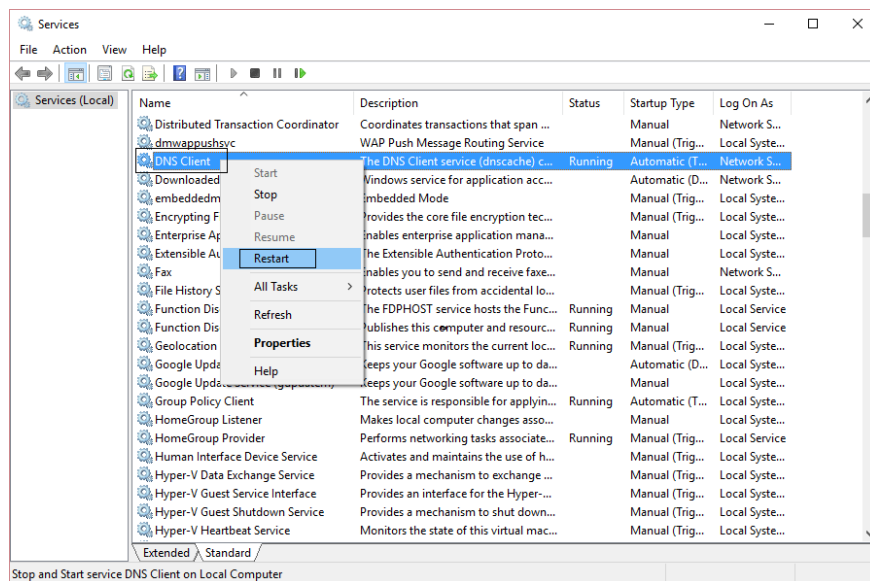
Services

File Action View Help

Services (Local)

| Name | Description | Status | Startup Type | Log On As |
|---|---|---|---|---|
| Distributed Transaction Coordinator | Coordinates transactions that span ... | | Manual | Network S... |
| dmwappushsvc | WAP Push Message Routing Service | | Manual (Trig... | Local Syste... |
| DNS Client | The DNS Client service (dnscache) c... | Running | Automatic (T... | Network S... |
| Downloaded | Windows service for application acc... | | Automatic (D... | Network S... |
| embeddedm | Embedded Mode | | Manual (Trig... | Local Syste... |
| Encrypting F | Provides the core file encryption tec... | | Manual (Trig... | Local Syste... |
| Enterprise Ap | Enables enterprise application mana... | | Manual | Local Syste... |
| Extensible Au | The Extensible Authentication Proto... | | Manual | Local Syste... |
| Fax | Enables you to send and receive faxe... | | Manual | Network S... |
| File History S | Protects user files from accidental lo... | | Manual (Trig... | Local Syste... |
| Function Dis | The FDPHOST service hosts the Func... | Running | Manual | Local Service |
| Function Dis | Publishes this computer and resourc... | Running | Manual | Local Service |
| Geolocation | This service monitors the current loc... | Running | Manual (Trig... | Local Syste... |
| Google Upda | Keeps your Google software up to da... | | Automatic (D... | Local Syste... |
| Google Update Service (gupdatem) | Keeps your Google software up to da... | | Manual | Local Syste... |
| Group Policy Client | The service is responsible for applyin... | Running | Automatic (T... | Local Syste... |
| HomeGroup Listener | Makes local computer changes asso... | | Manual | Local Syste... |
| HomeGroup Provider | Performs networking tasks associate... | Running | Manual (Trig... | Local Service |
| Human Interface Device Service | Activates and maintains the use of h... | | Manual (Trig... | Local Syste... |
| Hyper-V Data Exchange Service | Provides a mechanism to exchange ... | | Manual (Trig... | Local Syste... |
| Hyper-V Guest Service Interface | Provides an interface for the Hyper-... | | Manual (Trig... | Local Syste... |
| Hyper-V Guest Shutdown Service | Provides a mechanism to shut down... | | Manual (Trig... | Local Syste... |
| Hyper-V Heartbeat Service | Monitors the state of this virtual mac... | | Manual (Trig... | Local Syste... |

Start
Stop
Pause
Resume
Restart
All Tasks
Refresh
Properties
Help

Extended Standard

Stop and Start service DNS Client on Local Computer